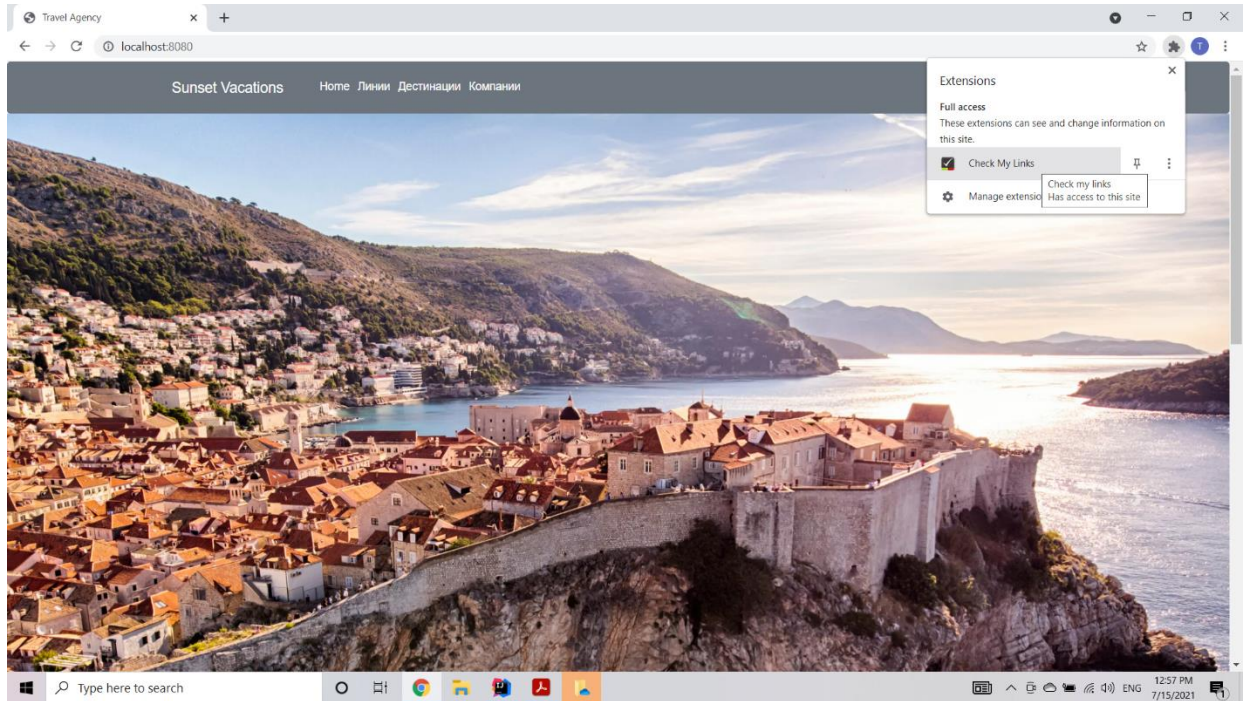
Travel Agency
localhost:8080

Sunset Vacations Home Линии Дестинации Компании

Extensions
Full access
These extensions can see and change information on this site.
Check My Links
Manage extensio
Check my links
Has access to this site

Type here to search
ENG 12:57 PM 7/15/2021